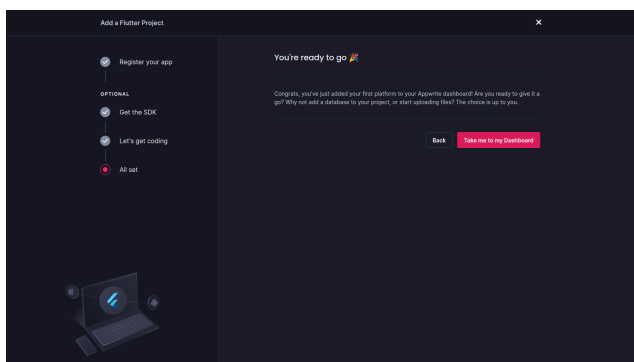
Add a Flutter Project

×

Register your app

OPTIONAL

Get the SDK

Let's get coding

All set

You're ready to go 🎉

Congrats, you've just added your first platform to your Appwrite dashboard! Are you ready to give it a go? Why not add a database to your project, or start uploading files? The choice is up to you.

Back

Take me to my Dashboard